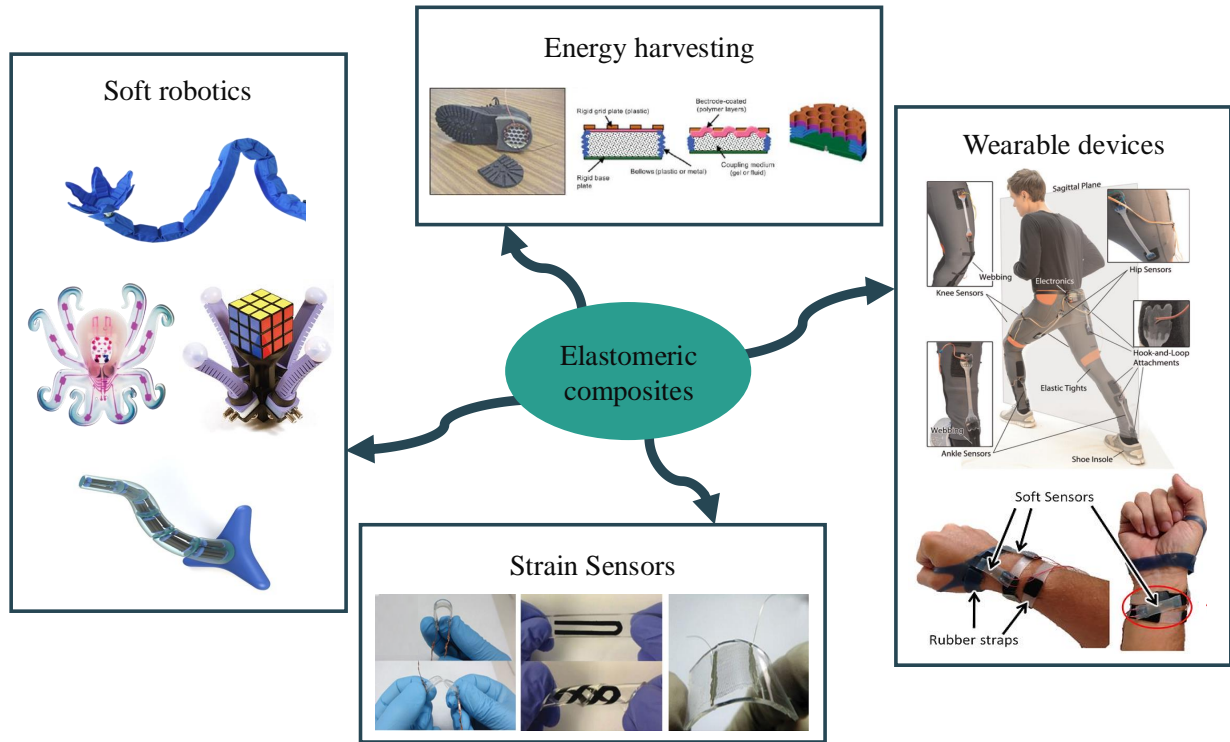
Energy harvesting

Rigid grid plate (plastic)

Rigid base plate

Bellows (plastic or metal)

Electrode-coated (polymer layers)

Coupling medium (gel or fluid)

Soft robotics

Elastomeric composites

Wearable devices

Sagittal Plane

Webbing

Knee Sensors

Electronics

Hip Sensors

Hook-and-Loop Attachments

Elastic Tights

Webbing

Ankle Sensors

Shoe Insole

Soft Sensors

Rubber straps

Strain Sensors